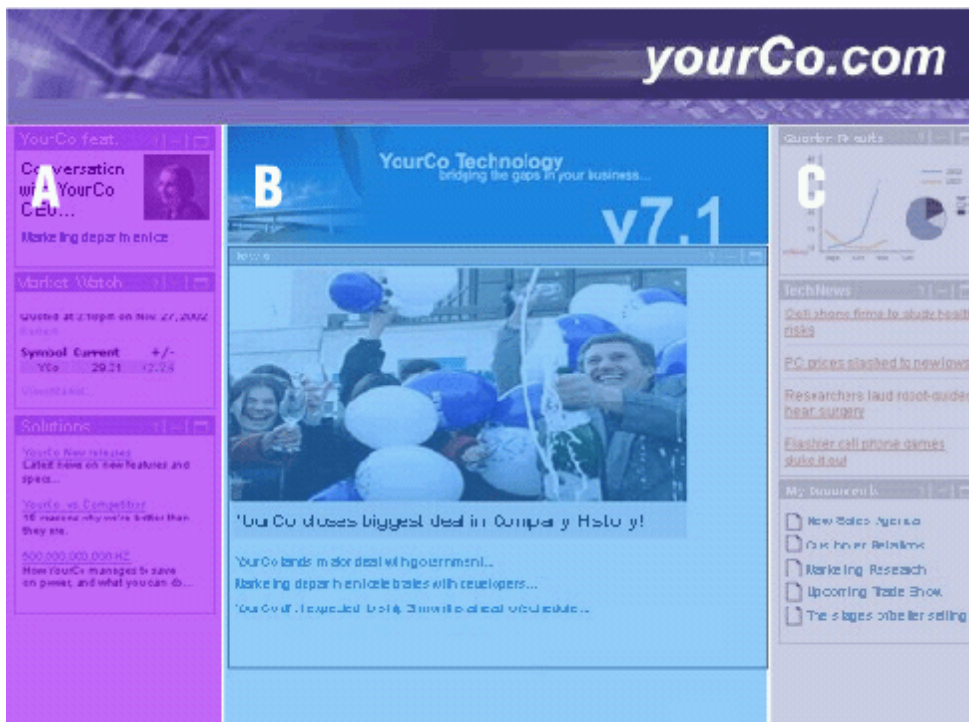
yourCo.com

A

YourCo feat.

Conversation with YourCo CEO...

Marketing department nice

Market Watch

Quoted at 2:10pm on Nov 27, 2002

Refresh

Symbol Current +/-

YCo 29.21 12.74

Solutions

YourCo New releases
Latest news on new features and specs...

YourCo vs. Competitor
15 reasons why we're better than they are.

500,000,000,000 HZ
How YourCo manages to save on power, and what you can do...

B

YourCo Technology
bridging the gaps in your business...

v7.1

YourCo closes biggest deal in Company History!

YourCo lands major deal with government...

Marketing department celebrates with developers...

YourCo v7.1 expected to ship 3 months ahead of schedule...

C

Quarter Results

TechNews

Cell phone firms to study health risks

PC prices slashed to new lows

Researchers laud robot-guided heart surgery

Flashier cell phone games quite it out

My Documents

New Sales Agenda

Customer Relations

Marketing Research

Upcoming Trade Show

The stages of better selling